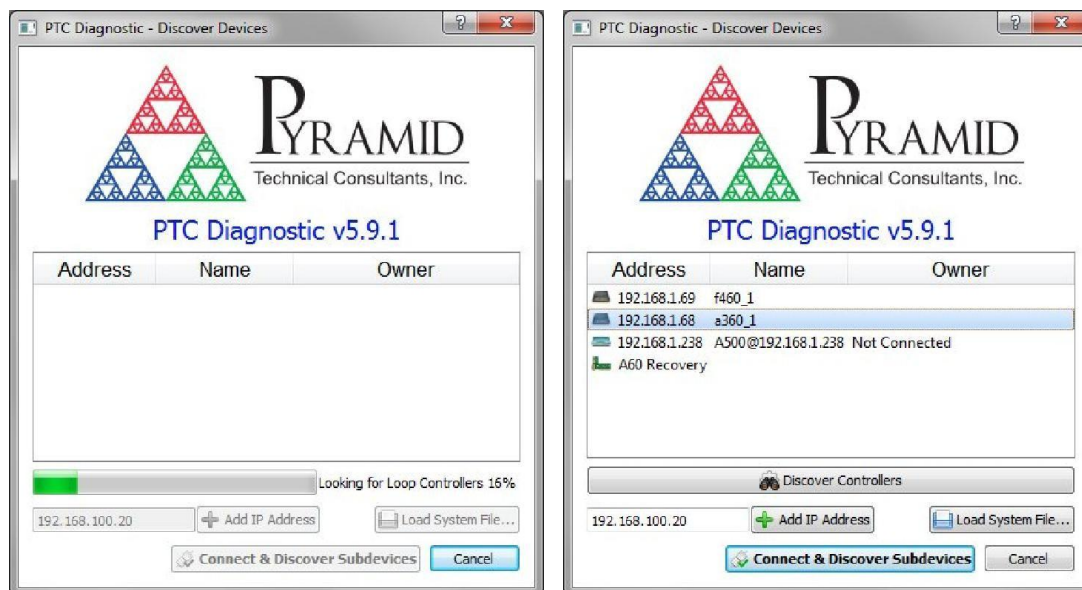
PTC Diagnostic - Discover Devices

?

x

PYRAMID
Technical Consultants, Inc.

PTC Diagnostic v5.9.1

| Address | Name | Owner |
|---|---|---|

Looking for Loop Controllers 16%

192.168.100.20

Add IP Address

Load System File...

Connect & Discover Subdevices

Cancel

PTC Diagnostic - Discover Devices

?

x

PYRAMID
Technical Consultants, Inc.

PTC Diagnostic v5.9.1

| Address | Name | Owner |
|---|---|---|
| 192.168.1.69 | f460_1 | |
| 192.168.1.68 | a360_1 | |
| 192.168.1.238 | A500@192.168.1.238 | Not Connected |
| A60 Recovery | | |

Discover Controllers

192.168.100.20

Add IP Address

Load System File...

Connect & Discover Subdevices

Cancel